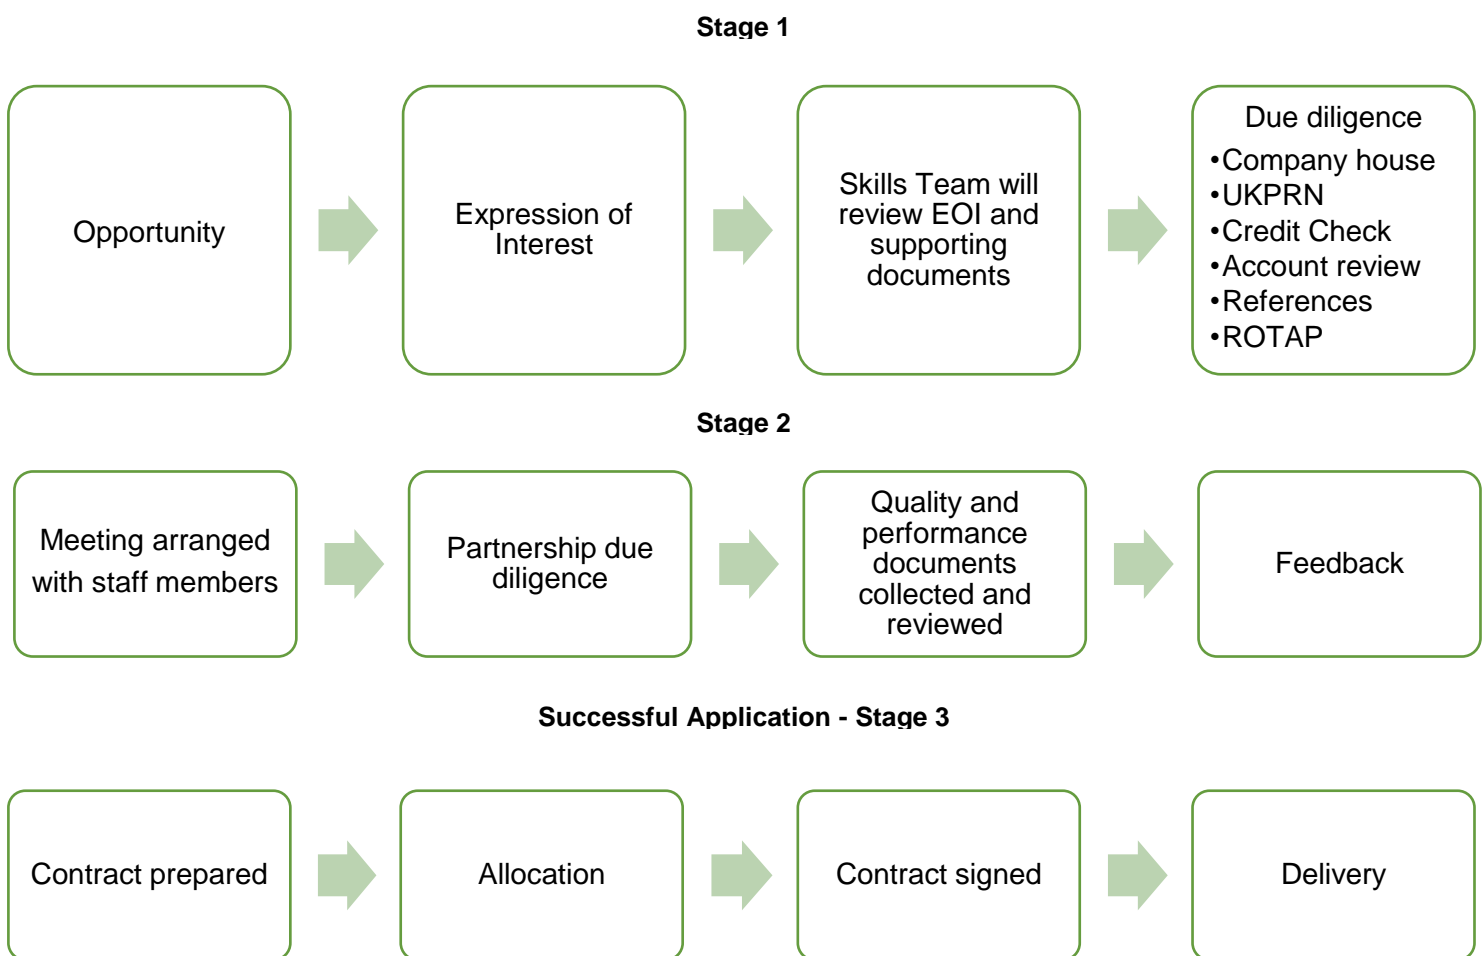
**Stage 1**

Opportunity

Expression of Interest

Skills Team will review EOI and supporting documents

Due diligence
•Company house
•UKPRN
•Credit Check
•Account review
•References
•ROTAP

**Stage 2**

Meeting arranged with staff members

Partnership due diligence

Quality and performance documents collected and reviewed

Feedback

**Successful Application - Stage 3**

Contract prepared

Allocation

Contract signed

Delivery